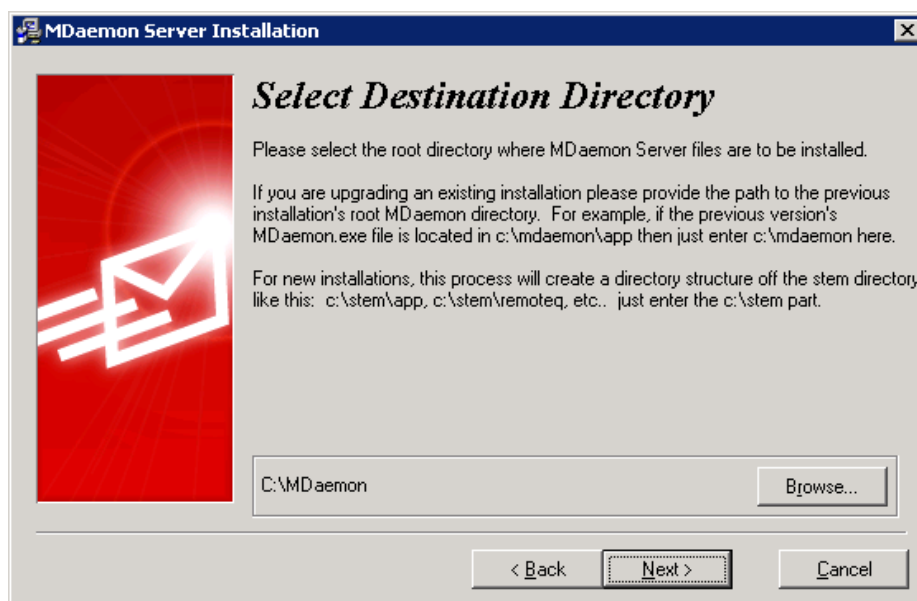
MDaemon Server Installation

Select Destination Directory

Please select the root directory where MDaemon Server files are to be installed.

If you are upgrading an existing installation please provide the path to the previous installation's root MDaemon directory. For example, if the previous version's MDaemon.exe file is located in c:\mdaemon\app then just enter c:\mdaemon here.

For new installations, this process will create a directory structure off the stem directory like this: c:\stem\app, c:\stem\remoteq, etc.. just enter the c:\stem part.

C:\MDaemon

Browse...

< Back

Next >

Cancel